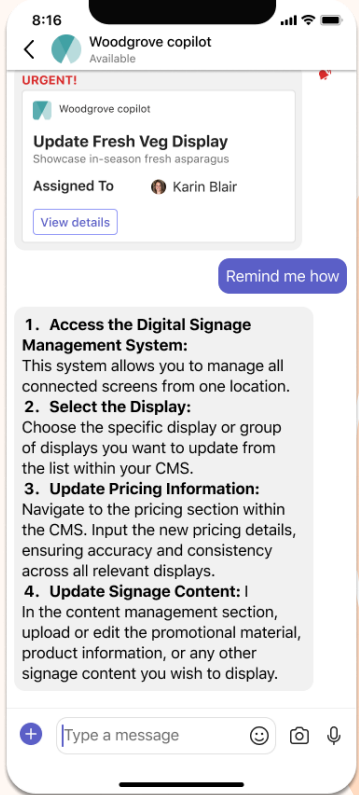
8:16

Woodgrove copilot
Available

URGENT!

Woodgrove copilot

Update Fresh Veg Display
Showcase in-season fresh asparagus

Assigned To Karin Blair

View details

Remind me how

1. Access the Digital Signage Management System:
This system allows you to manage all connected screens from one location.
2. Select the Display:
Choose the specific display or group of displays you want to update from the list within your CMS.
3. Update Pricing Information:
Navigate to the pricing section within the CMS. Input the new pricing details, ensuring accuracy and consistency across all relevant displays.
4. Update Signage Content: I
In the content management section, upload or edit the promotional material, product information, or any other signage content you wish to display.

Type a message